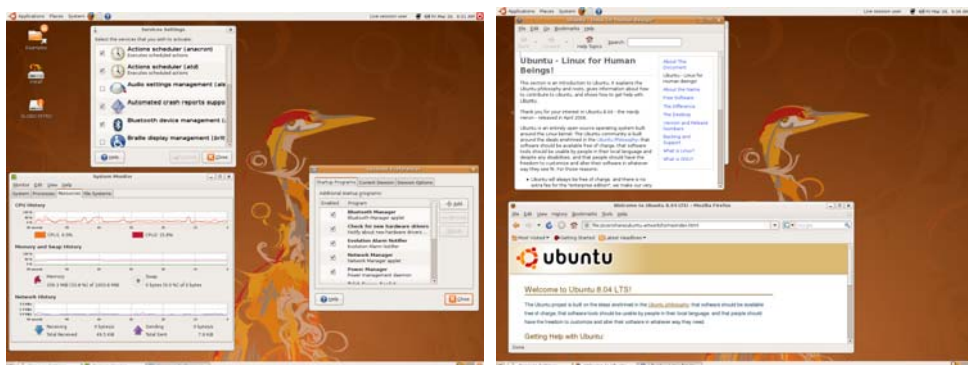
Applications Places System

Services Settings

Select the services that will be activated:

Actions scheduler (anacron)
Executes scheduled actions

Actions scheduler (atd)
Executes scheduled actions

Audio settings management (als

Automated crash reports suppo

Bluetooth device management (

Braille display management (brlt

Help Close

System Monitor

Monitor Edit View Help

System Processes Resources File Systems

CPU History

Memory and Swap History

Network History

Receiving
Total Received

Sending
Total Sent

Startup Programs Current Session Session Options

Additional startup programs:

Enabled Program

Bluetooth Manager
Bluetooth Manager applet

Check for new hardware drivers
Notify about new hardware drivers

Evolution Alarm Notifier
Evolution Alarm Notifier

Network Manager
Network Manager applet

Power Manager
Power management daemon

Add
Remove
Edit

Help Close

Applications Places System

File Edit Go Bookmarks Help

Back Forward Help Topics Search:

Ubuntu - Linux for Human Beings!

About This Document
Ubuntu - Linux for Human Beings!
About the Name
Free Software
The Difference
The Desktop
Version and Release Numbers
Backing and Support
What is Linux?
What is GNU?

Welcome to Ubuntu 8.04 LTS! - Mozilla Firefox

File Edit View History Bookmarks Tools Help

Most Visited Getting Started Latest Headlines

ubuntu

Welcome to Ubuntu 8.04 LTS!

The Ubuntu project is built on the ideas enshrined in the Ubuntu philosophy: that software should be available free of charge, that software tools should be usable by people in their local language, and that people should have the freedom to customize and alter their software in whatever way they need.

Getting Help with Ubuntu

Done